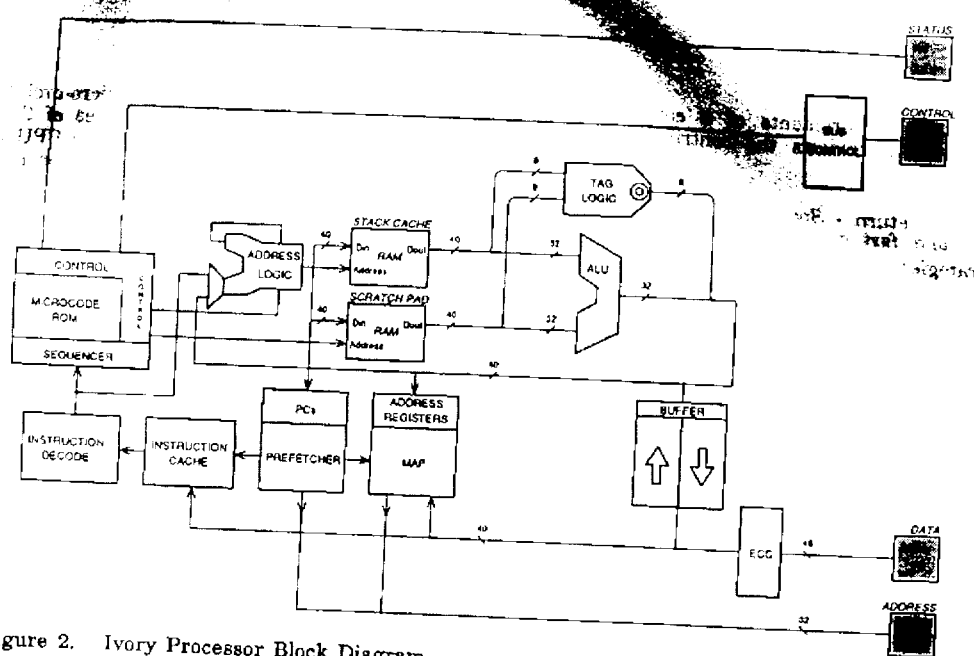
STATUS

CONTROL

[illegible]

8

8

TAG LOGIC

8

STACK CACHE

40

Din

RAM

Dout

Address

40

32

ADDRESS LOGIC

CONTROL

MICROCODE ROM

CONTROL

SEQUENCER

ALU

SCRATCH PAD

40

Din

RAM

Dout

Address

40

32

32

40

PCs

PREFETCHER

ADDRESS REGISTERS

MAP

BUFFER

INSTRUCTION DECODE

INSTRUCTION CACHE

40

ECC

48

DATA

ADDRESS

32

gure 2. Ivory Processor Block Diagram